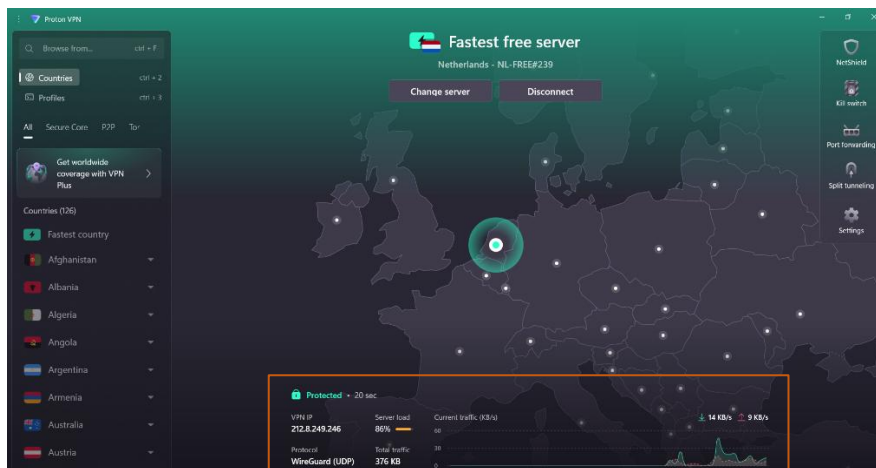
Proton VPN

Browse from... ctrl + F

Countries ctrl + 2

Profiles ctrl + 3

All Secure Core P2P Tor

Get worldwide coverage with VPN Plus

Countries (126)

Fastest country

Afghanistan

Albania

Algeria

Angola

Argentina

Armenia

Australia

Austria

Fastest free server

Netherlands - NL-FREE#239

Change server

Disconnect

NetShield

Kill switch

Port forwarding

Split tunneling

Settings

Protected • 20 sec

VPN IP
212.8.249.246

Server load
86%

Current traffic (KB/s)

14 KB/s 9 KB/s

60

Protocol
WireGuard (UDP)

Total traffic
376 KB

30